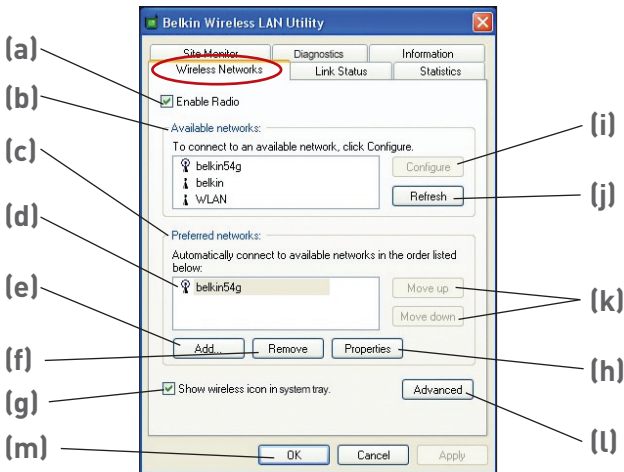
Belkin Wireless LAN Utility

Site Monitor
Diagnostics
Information
Wireless Networks
Link Status
Statistics

(a)
Enable Radio

(b)
Available networks:
To connect to an available network, click Configure.
belkin54g
belkin
WLAN
Configure
(i)
Refresh
(j)

(c)
Preferred networks:
Automatically connect to available networks in the order listed below:
(d)
belkin54g
Move up
Move down
(k)

(e)
Add...
(f)
Remove
Properties
(h)

(g)
Show wireless icon in system tray.
Advanced
(l)

(m)
OK
Cancel
Apply